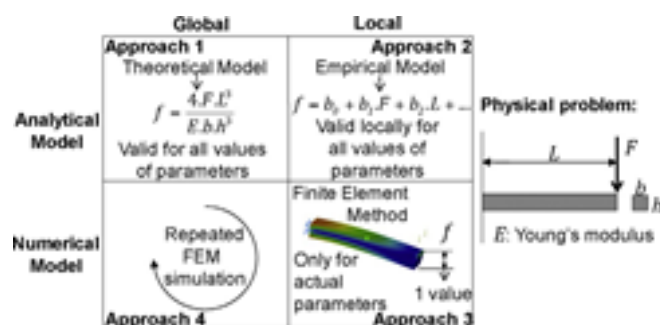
Global

Local

Approach 1

Theoretical Model

$f = \frac{4.F.L^3}{E.b.h^3}$

Valid for all values of parameters

Approach 2

Empirical Model

$f = b_0 + b_1.F + b_2.L + ...$

Valid locally for all values of parameters

Analytical Model

Physical problem:

$L$

$F$

$b$

$h$

$E$: Young's modulus

Numerical Model

Repeated FEM simulation

Approach 4

Finite Element Method

$f$

Only for actual parameters

1 value

Approach 3